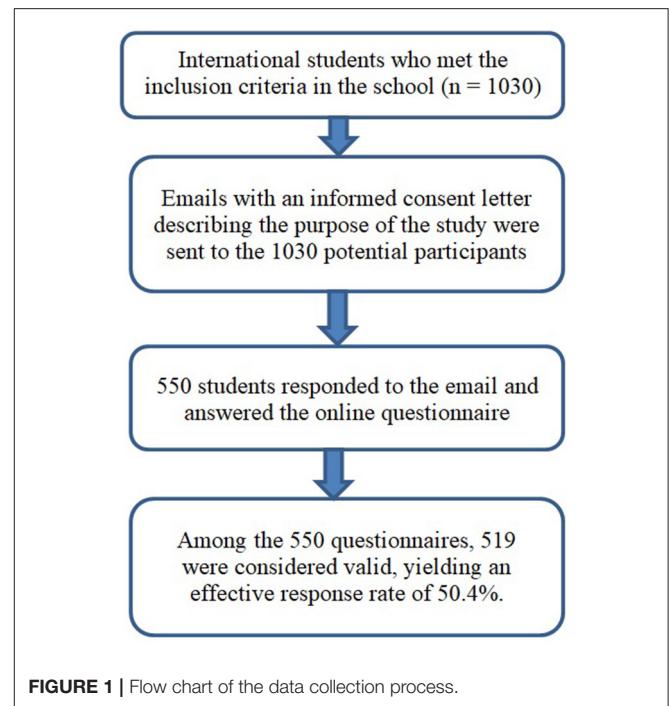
International students who met the inclusion criteria in the school (n = 1030)

Emails with an informed consent letter describing the purpose of the study were sent to the 1030 potential participants

550 students responded to the email and answered the online questionnaire

Among the 550 questionnaires, 519 were considered valid, yielding an effective response rate of 50.4%.

**FIGURE 1 |** Flow chart of the data collection process.